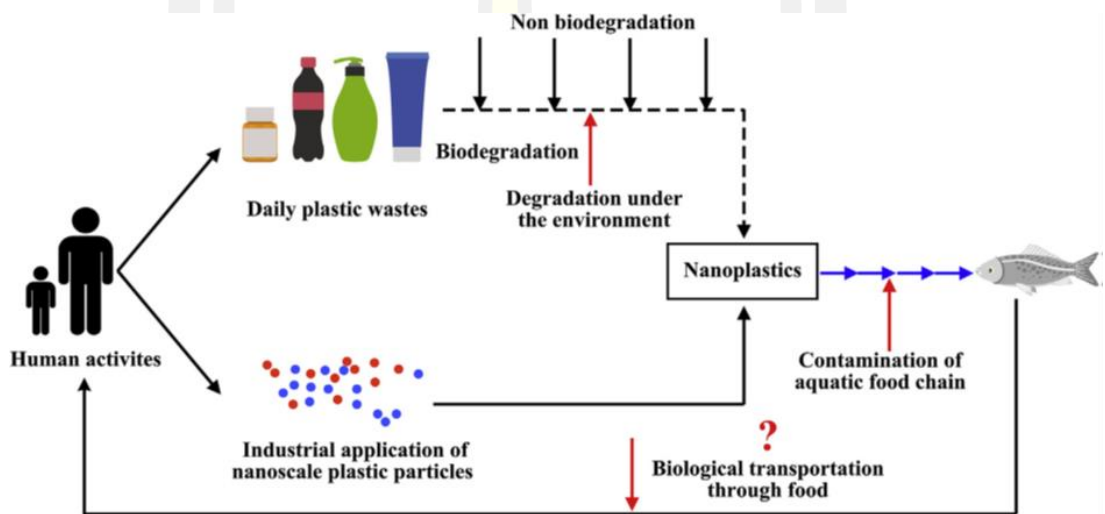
Non biodegradation

Biodegradation

Degradation under the environment

Daily plastic wastes

Human activites

Nanoplastics

Contamination of aquatic food chain

Industrial application of nanoscale plastic particles

?

Biological transportation through food